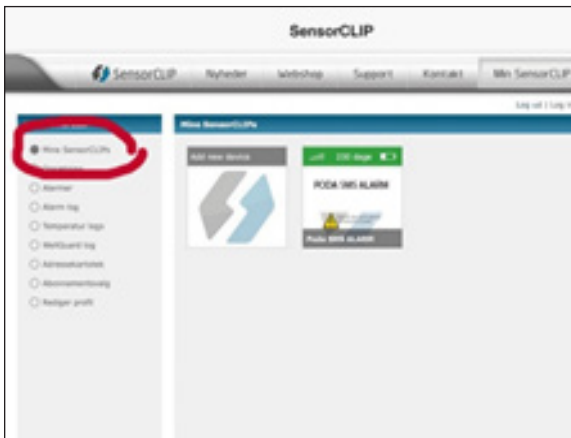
SensorCLIP

SensorCLIP Nyheder Webshop Support Kontakt Min SensorCLIP

Log ud | Log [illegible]

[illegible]

Mine SensorCLIPs

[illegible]

Alarmer

Alarm log

Temperatur logs

WellGuard log

Adressekartotek

Abonnementsvalg

Rediger profil

Mine SensorCLIPs

Add new device

230 dage

PODA SMS ALARM

Poda SMS ALARM